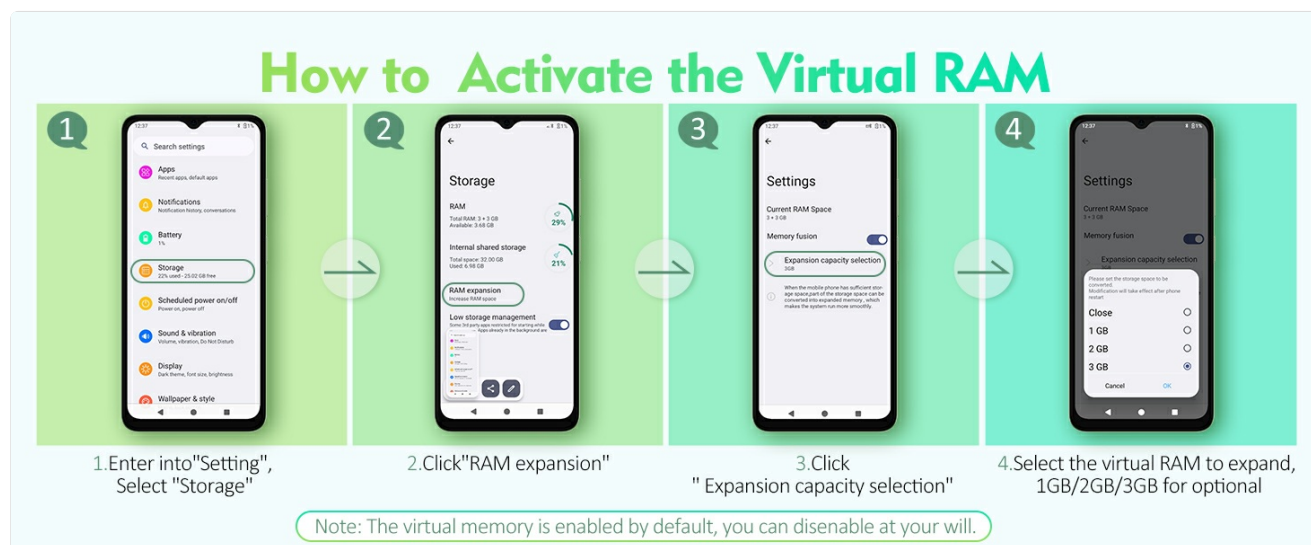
How to Activate the Virtual RAM

1

12:37

Search settings

Apps
Recent apps, default apps

Notifications
Notification history, conversations

Battery
1%

Storage
22% used - 25.02 GB free

Scheduled power on/off
Power on, power off

Sound & vibration
Volume, vibration, Do Not Disturb

Display
Dark theme, font size, brightness

Wallpaper & style

1.Enter into"Setting", Select "Storage"

2

12:37

Storage

RAM
Total RAM: 3 + 3 GB
Available: 3.68 GB
29%

Internal shared storage
Total space: 32.00 GB
Used: 6.98 GB
21%

RAM expansion
Increase RAM space

Low storage management
Some 3rd party apps restricted for starting while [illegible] Apps already in the background are

2.Click"RAM expansion"

3

12:37

Settings

Current RAM Space
3 + 3 GB

Memory fusion

Expansion capacity selection
3GB

When the mobile phone has sufficient storage space,part of the storage space can be converted into expanded memory , which makes the system run more smoothly.

3.Click " Expansion capacity selection"

4

12:37

Settings

Current RAM Space
3 + 3 GB

Memory fusion

Expansion capacity selection

Please set the storage space to be converted.
Modification will take effect after phone restart.

Close
1 GB
2 GB
3 GB

Cancel OK

4.Select the virtual RAM to expand, 1GB/2GB/3GB for optional

Note: The virtual memory is enabled by default, you can disenable at your will.